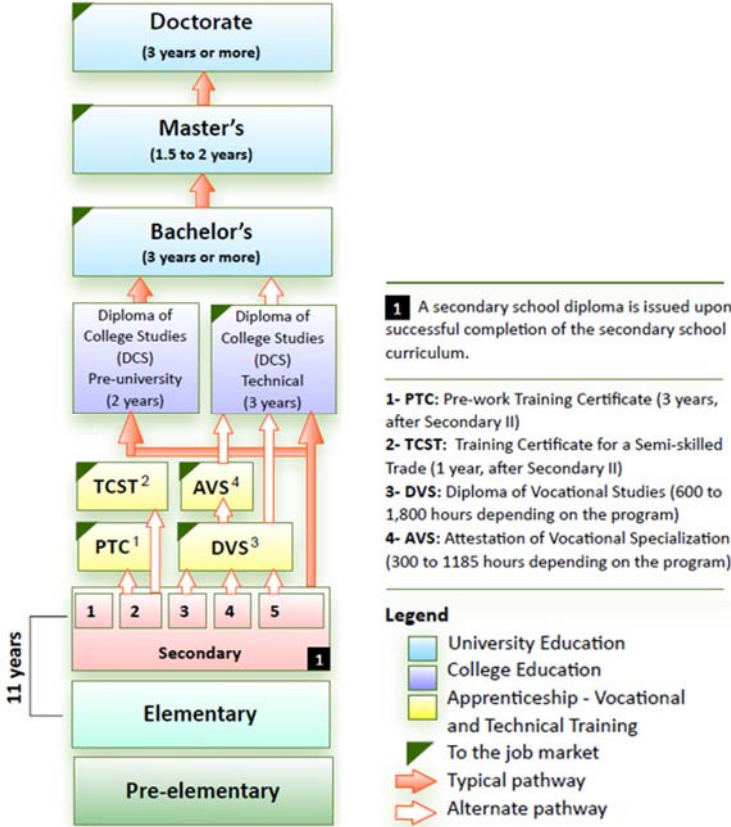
Doctorate
(3 years or more)

Master's
(1.5 to 2 years)

Bachelor's
(3 years or more)

Diploma of College Studies (DCS) Pre-university (2 years)

Diploma of College Studies (DCS) Technical (3 years)

TCST$^2$

AVS$^4$

PTC$^1$

DVS$^3$

1 2 3 4 5

Secondary 1

11 years

Elementary

Pre-elementary

1 A secondary school diploma is issued upon successful completion of the secondary school curriculum.

1- PTC: Pre-work Training Certificate (3 years, after Secondary II)
2- TCST: Training Certificate for a Semi-skilled Trade (1 year, after Secondary II)
3- DVS: Diploma of Vocational Studies (600 to 1,800 hours depending on the program)
4- AVS: Attestation of Vocational Specialization (300 to 1185 hours depending on the program)

Legend
University Education
College Education
Apprenticeship - Vocational and Technical Training
To the job market
Typical pathway
Alternate pathway